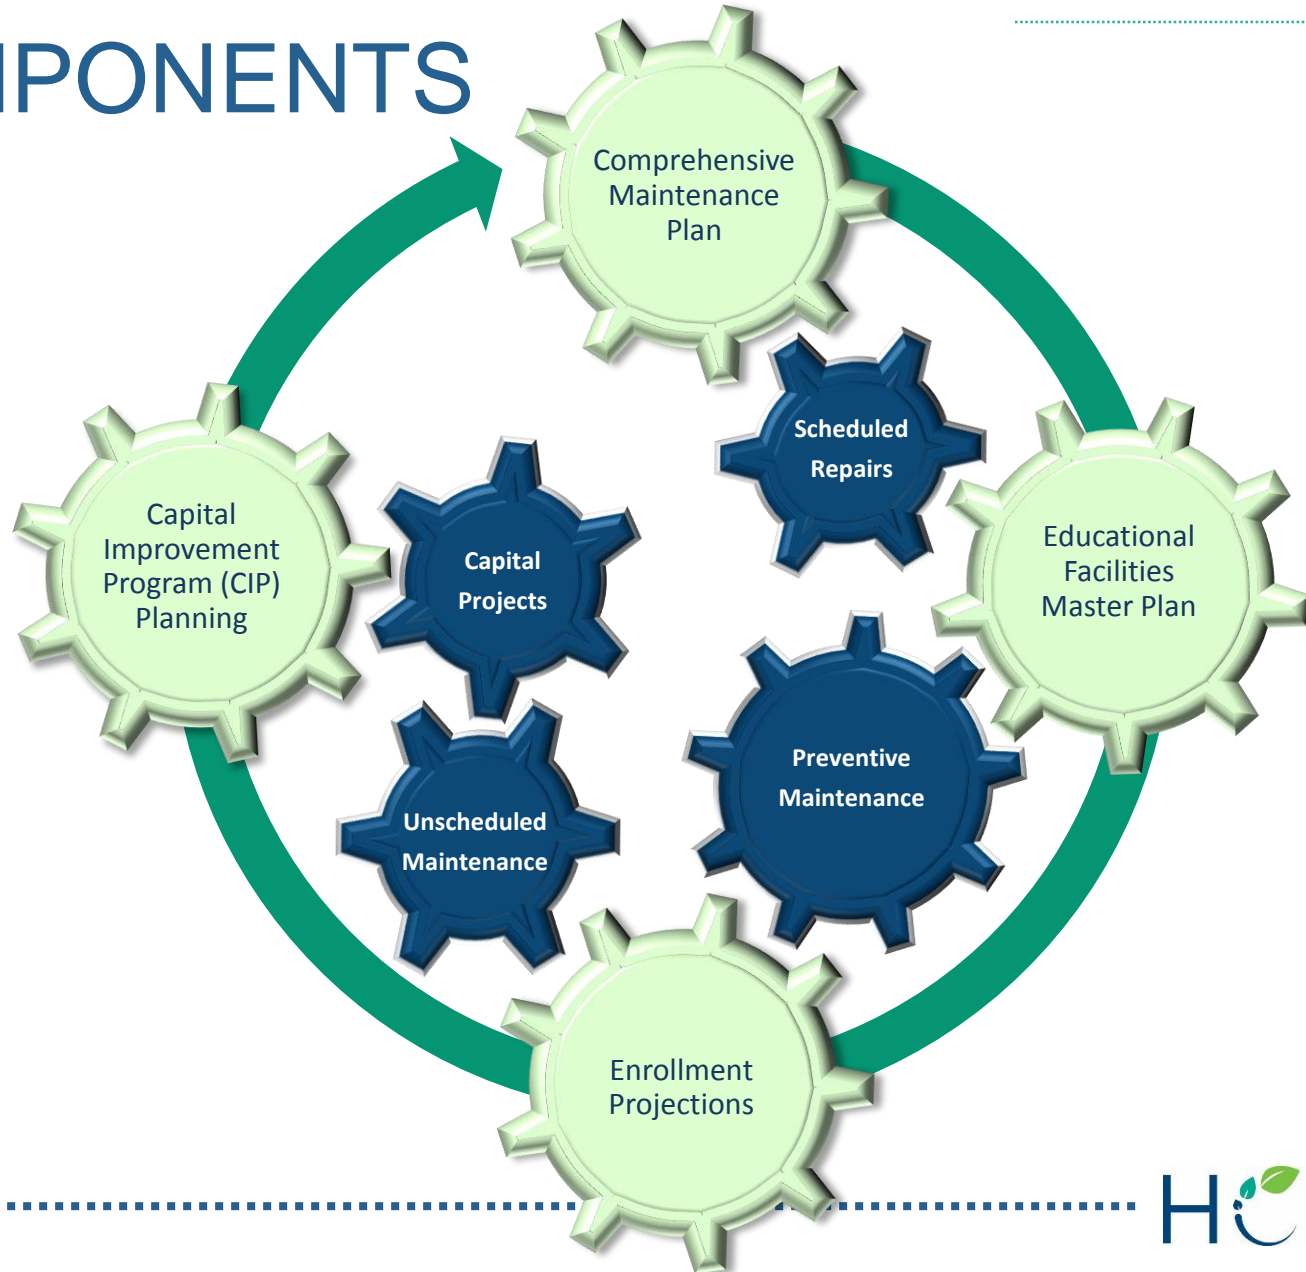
IPONENTS

Comprehensive Maintenance Plan

Scheduled Repairs

Capital Improvement Program (CIP) Planning

Capital Projects

Educational Facilities Master Plan

Preventive Maintenance

Unscheduled Maintenance

Enrollment Projections

H